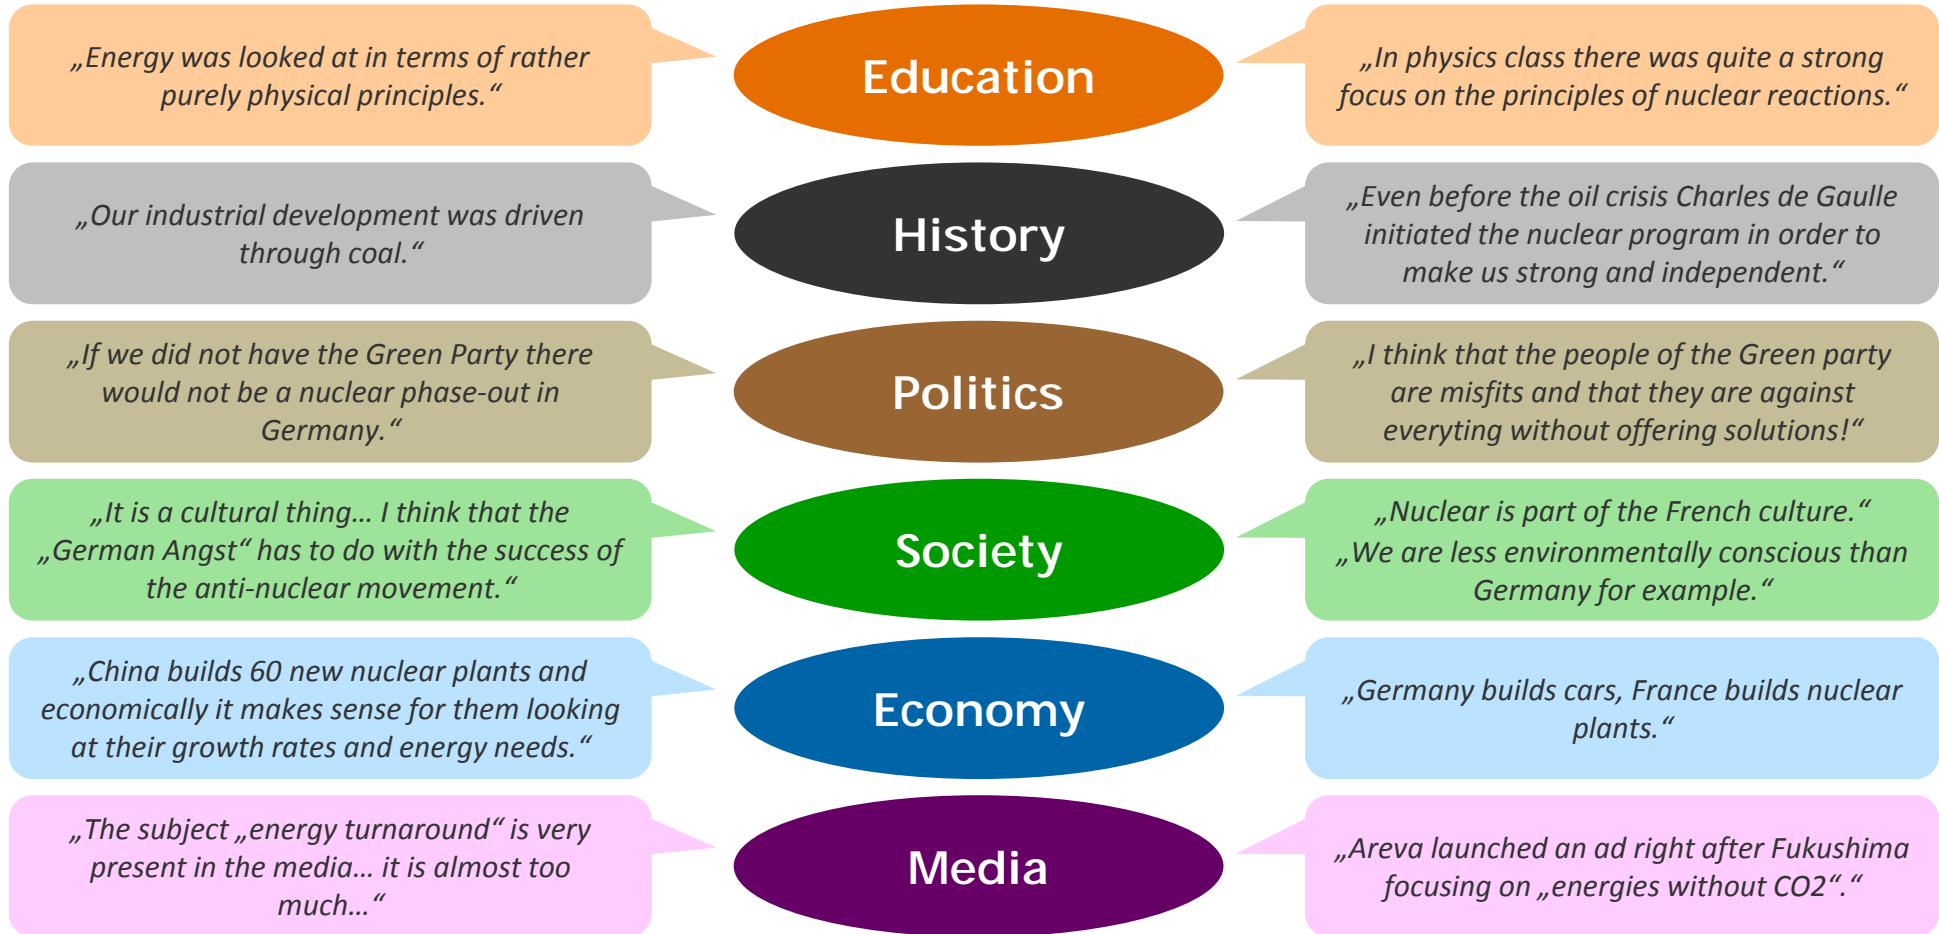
„Energy was looked at in terms of rather purely physical principles.“

Education

„In physics class there was quite a strong focus on the principles of nuclear reactions.“

„Our industrial development was driven through coal.“

History

„Even before the oil crisis Charles de Gaulle initiated the nuclear program in order to make us strong and independent.“

„If we did not have the Green Party there would not be a nuclear phase-out in Germany.“

Politics

„I think that the people of the Green party are misfits and that they are against everyting without offering solutions!“

„It is a cultural thing… I think that the „German Angst“ has to do with the success of the anti-nuclear movement.“

Society

„Nuclear is part of the French culture.“
„We are less environmentally conscious than Germany for example.“

„China builds 60 new nuclear plants and economically it makes sense for them looking at their growth rates and energy needs.“

Economy

„Germany builds cars, France builds nuclear plants.“

„The subject „energy turnaround“ is very present in the media… it is almost too much…“

Media

„Areva launched an ad right after Fukushima focusing on „energies without CO2“.“